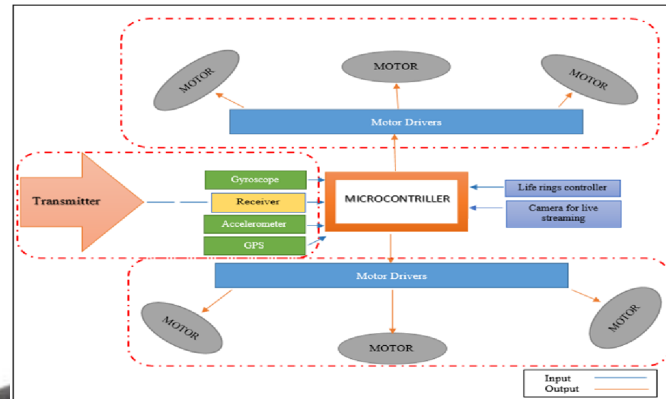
MOTOR

MOTOR

MOTOR

Motor Drivers

Transmitter

Gyroscope

Receiver

Accelerometer

GPS

MICROCONTRILLER

Life rings controller

Camera for live streaming

Motor Drivers

MOTOR

MOTOR

MOTOR

Input

Output